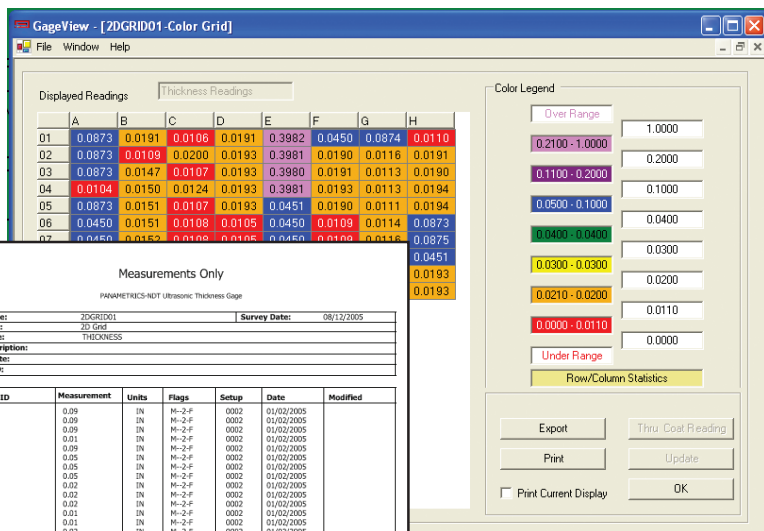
GageView - [2DGRID01-Color Grid]

File Window Help

Displayed Readings

Thickness Readings

|  | A | B | C | D | E | F | G | H |
|---|---|---|---|---|---|---|---|---|
| 01 | 0.0873 | 0.0191 | 0.0106 | 0.0191 | 0.3982 | 0.0450 | 0.0874 | 0.0110 |
| 02 | 0.0873 | 0.0109 | 0.0200 | 0.0193 | 0.3981 | 0.0190 | 0.0116 | 0.0191 |
| 03 | 0.0873 | 0.0147 | 0.0107 | 0.0193 | 0.3980 | 0.0191 | 0.0113 | 0.0190 |
| 04 | 0.0104 | 0.0150 | 0.0124 | 0.0193 | 0.3981 | 0.0193 | 0.0113 | 0.0194 |
| 05 | 0.0873 | 0.0151 | 0.0107 | 0.0193 | 0.0451 | 0.0190 | 0.0111 | 0.0194 |
| 06 | 0.0450 | 0.0151 | 0.0108 | 0.0105 | 0.0450 | 0.0109 | 0.0114 | 0.0873 |
| 07 | 0.0450 | 0.0152 | 0.0108 | 0.0105 | 0.0450 | 0.0109 | 0.0116 | 0.0875 |
|  |  |  |  |  |  |  |  | 0.0451 |
|  |  |  |  |  |  |  |  | 0.0193 |
|  |  |  |  |  |  |  |  | 0.0193 |

Color Legend

Over Range
1.0000
0.2100 - 1.0000
0.2000
0.1100 - 0.2000
0.1000
0.0500 - 0.1000
0.0400
0.0400 - 0.0400
0.0300
0.0300 - 0.0300
0.0200
0.0210 - 0.0200
0.0110
0.0000 - 0.0110
0.0000
Under Range
Row/Column Statistics

Export
Thru Coat Reading
Print
Update
Print Current Display
OK

Measurements Only

PANAMETRICS-NDT Ultrasonic Thickness Gage

| e: | 2DGRID01 | Survey Date: | 08/12/2005 |
|---|---|---|---|
| : | 2D Grid | | |
| e: | THICKNESS | | |
| ription: | | | |
| te: | | | |
| : | | | |

| ID | Measurement | Units | Flags | Setup | Date | Modified |
|---|---|---|---|---|---|---|
| | 0.09 | IN | M--2-F | 0002 | 01/02/2005 | |
| | 0.09 | IN | M--2-F | 0002 | 01/02/2005 | |
| | 0.09 | IN | M--2-F | 0002 | 01/02/2005 | |
| | 0.01 | IN | M--2-F | 0002 | 01/02/2005 | |
| | 0.09 | IN | M--2-F | 0002 | 01/02/2005 | |
| | 0.05 | IN | M--2-F | 0002 | 01/02/2005 | |
| | 0.05 | IN | M--2-F | 0002 | 01/02/2005 | |
| | 0.02 | IN | M--2-F | 0002 | 01/02/2005 | |
| | 0.02 | IN | M--2-F | 0002 | 01/02/2005 | |
| | 0.02 | IN | M--2-F | 0002 | 01/02/2005 | |
| | 0.01 | IN | M--2-F | 0002 | 01/02/2005 | |
| | 0.01 | IN | M--2-F | 0002 | 01/02/2005 | |